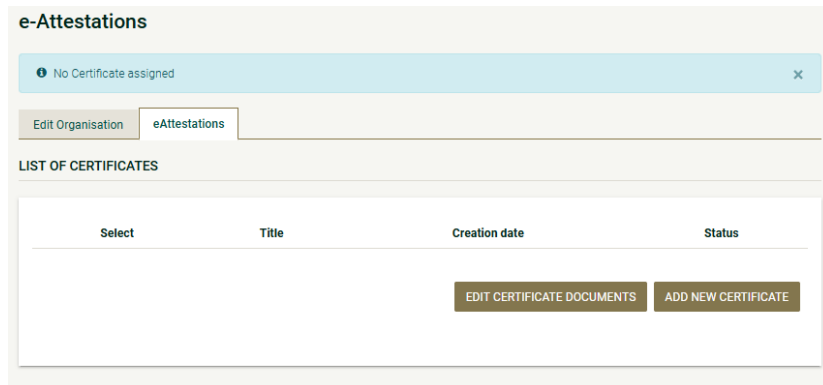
e-Attestations

No Certificate assigned ×

Edit Organisation | eAttestations

LIST OF CERTIFICATES

| Select | Title | Creation date | Status |
|---|---|---|---|

EDIT CERTIFICATE DOCUMENTS | ADD NEW CERTIFICATE